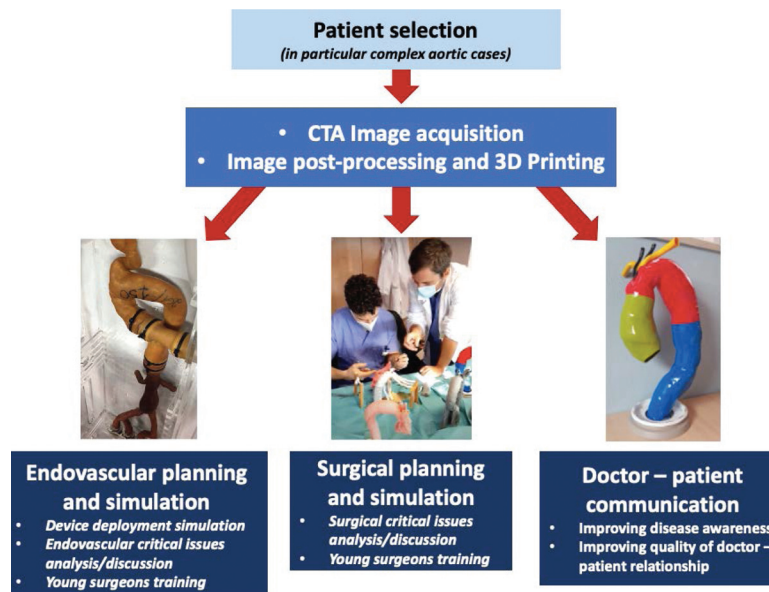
Patient selection
(in particular complex aortic cases)

- CTA Image acquisition
- Image post-processing and 3D Printing

Endovascular planning and simulation
- Device deployment simulation
- Endovascular critical issues analysis/discussion
- Young surgeons training

Surgical planning and simulation
- Surgical critical issues analysis/discussion
- Young surgeons training

Doctor – patient communication
- Improving disease awareness
- Improving quality of doctor – patient relationship